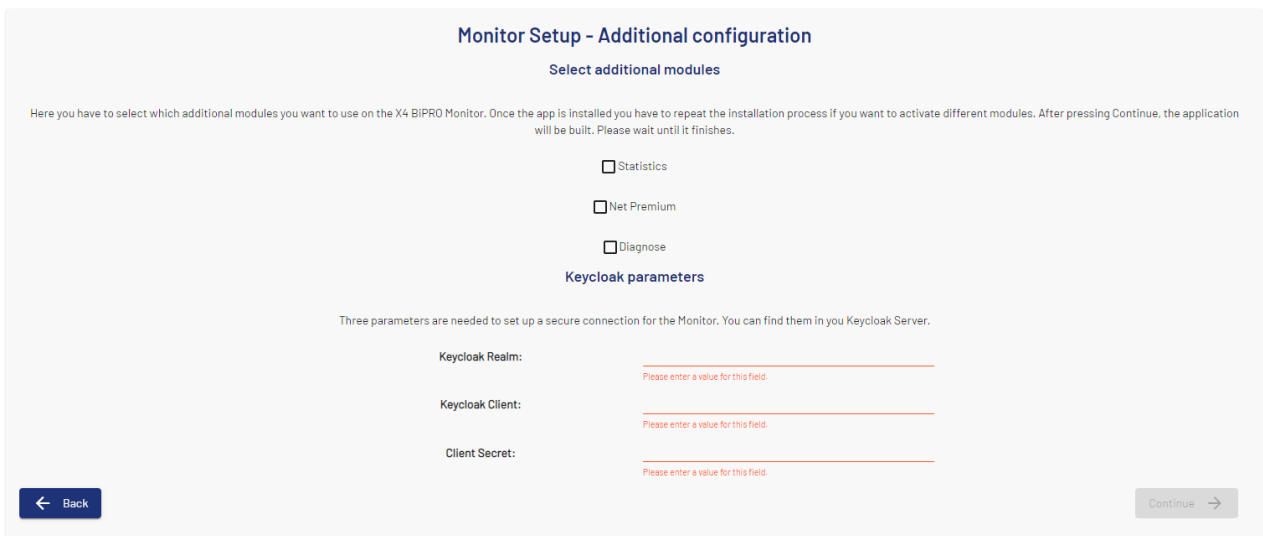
Monitor Setup - Additional configuration

Select additional modules

Here you have to select which additional modules you want to use on the X4 BIPRO Monitor. Once the app is installed you have to repeat the installation process if you want to activate different modules. After pressing Continue, the application will be built. Please wait until it finishes.

Statistics

Net Premium

Diagnose

Keycloak parameters

Three parameters are needed to set up a secure connection for the Monitor. You can find them in you Keycloak Server.

Keycloak Realm:

Please enter a value for this field.

Keycloak Client:

Please enter a value for this field.

Client Secret:

Please enter a value for this field.

Back

Continue